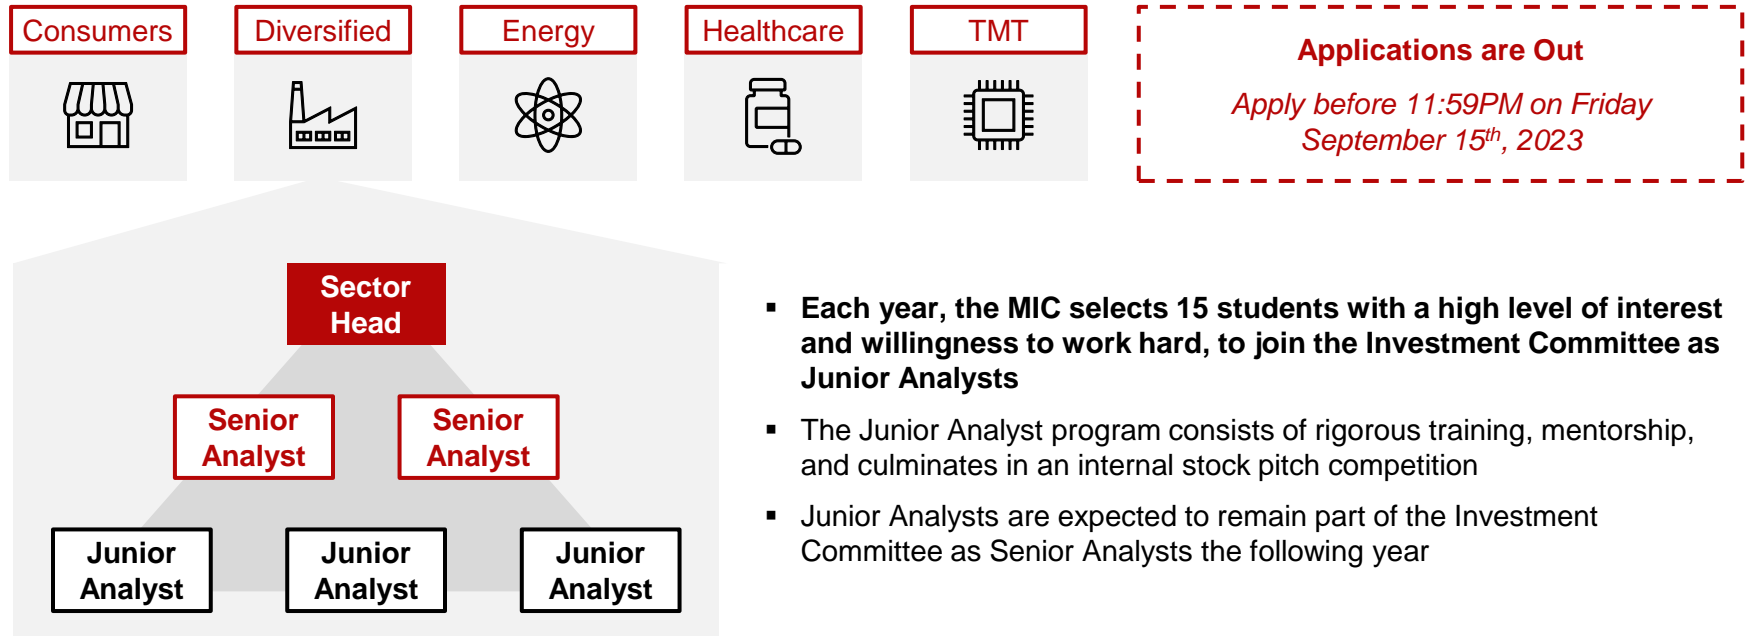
Consumers

Diversified

Energy

Healthcare

TMT

Applications are Out

Apply before 11:59PM on Friday September $15^{th}$, 2023

Sector Head

Senior Analyst

Senior Analyst

Junior Analyst

Junior Analyst

Junior Analyst

▪ Each year, the MIC selects 15 students with a high level of interest and willingness to work hard, to join the Investment Committee as Junior Analysts

▪ The Junior Analyst program consists of rigorous training, mentorship, and culminates in an internal stock pitch competition

▪ Junior Analysts are expected to remain part of the Investment Committee as Senior Analysts the following year